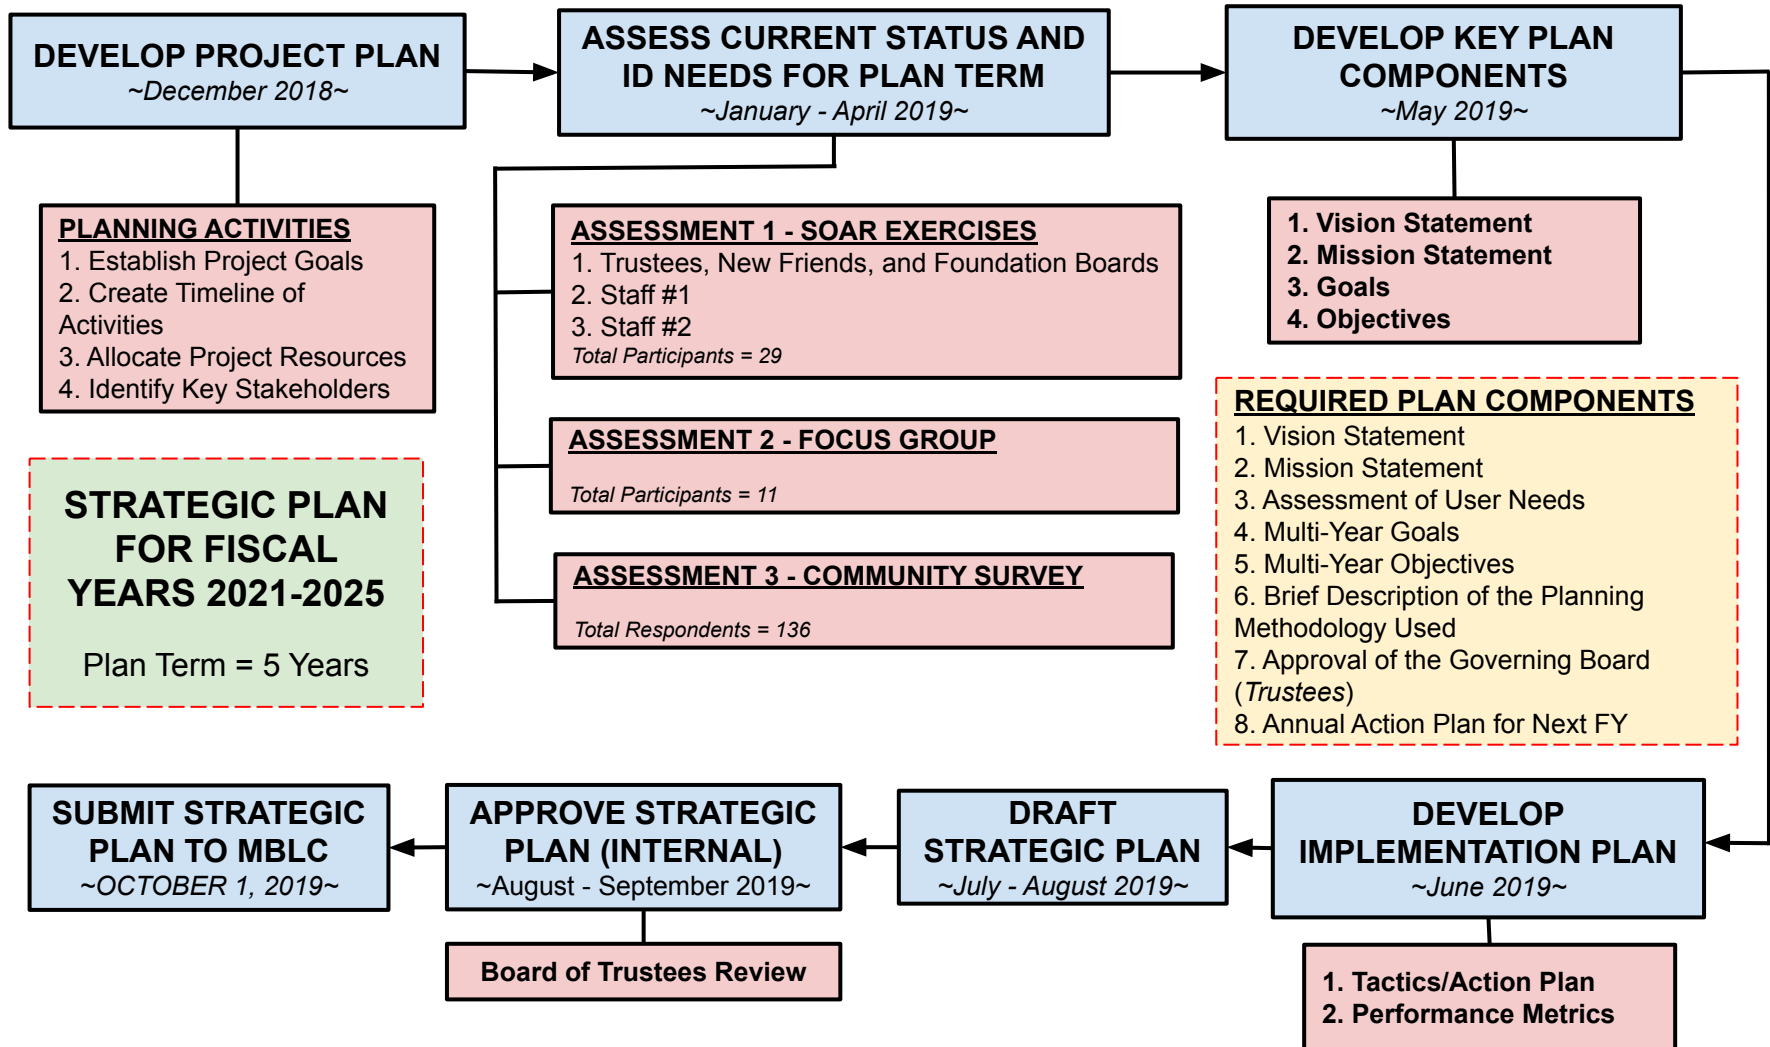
DEVELOP PROJECT PLAN
~December 2018~

ASSESS CURRENT STATUS AND ID NEEDS FOR PLAN TERM
~January - April 2019~

DEVELOP KEY PLAN COMPONENTS
~May 2019~

PLANNING ACTIVITIES
1. Establish Project Goals
2. Create Timeline of Activities
3. Allocate Project Resources
4. Identify Key Stakeholders

ASSESSMENT 1 - SOAR EXERCISES
1. Trustees, New Friends, and Foundation Boards
2. Staff #1
3. Staff #2
Total Participants = 29

1. Vision Statement
2. Mission Statement
3. Goals
4. Objectives

ASSESSMENT 2 - FOCUS GROUP
Total Participants = 11

ASSESSMENT 3 - COMMUNITY SURVEY
Total Respondents = 136

STRATEGIC PLAN FOR FISCAL YEARS 2021-2025

Plan Term = 5 Years

REQUIRED PLAN COMPONENTS
1. Vision Statement
2. Mission Statement
3. Assessment of User Needs
4. Multi-Year Goals
5. Multi-Year Objectives
6. Brief Description of the Planning Methodology Used
7. Approval of the Governing Board (Trustees)
8. Annual Action Plan for Next FY

SUBMIT STRATEGIC PLAN TO MBLC
~OCTOBER 1, 2019~

APPROVE STRATEGIC PLAN (INTERNAL)
~August - September 2019~

DRAFT STRATEGIC PLAN
~July - August 2019~

DEVELOP IMPLEMENTATION PLAN
~June 2019~

Board of Trustees Review

1. Tactics/Action Plan
2. Performance Metrics